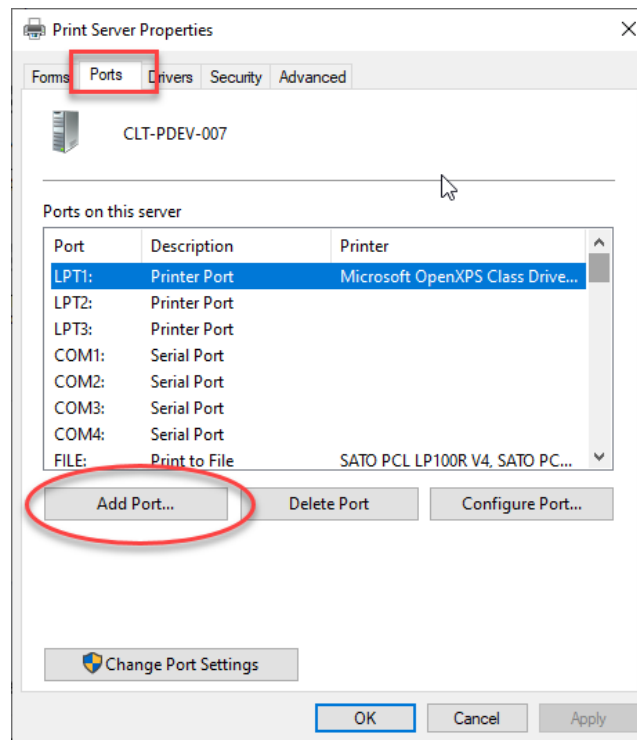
Print Server Properties

Forms Ports Drivers Security Advanced

CLT-PDEV-007

Ports on this server

| Port | Description | Printer |
|---|---|---|
| LPT1: | Printer Port | Microsoft OpenXPS Class Drive... |
| LPT2: | Printer Port | |
| LPT3: | Printer Port | |
| COM1: | Serial Port | |
| COM2: | Serial Port | |
| COM3: | Serial Port | |
| COM4: | Serial Port | |
| FILE: | Print to File | SATO PCL LP100R V4, SATO PC... |

Add Port... Delete Port Configure Port...

Change Port Settings

OK Cancel Apply